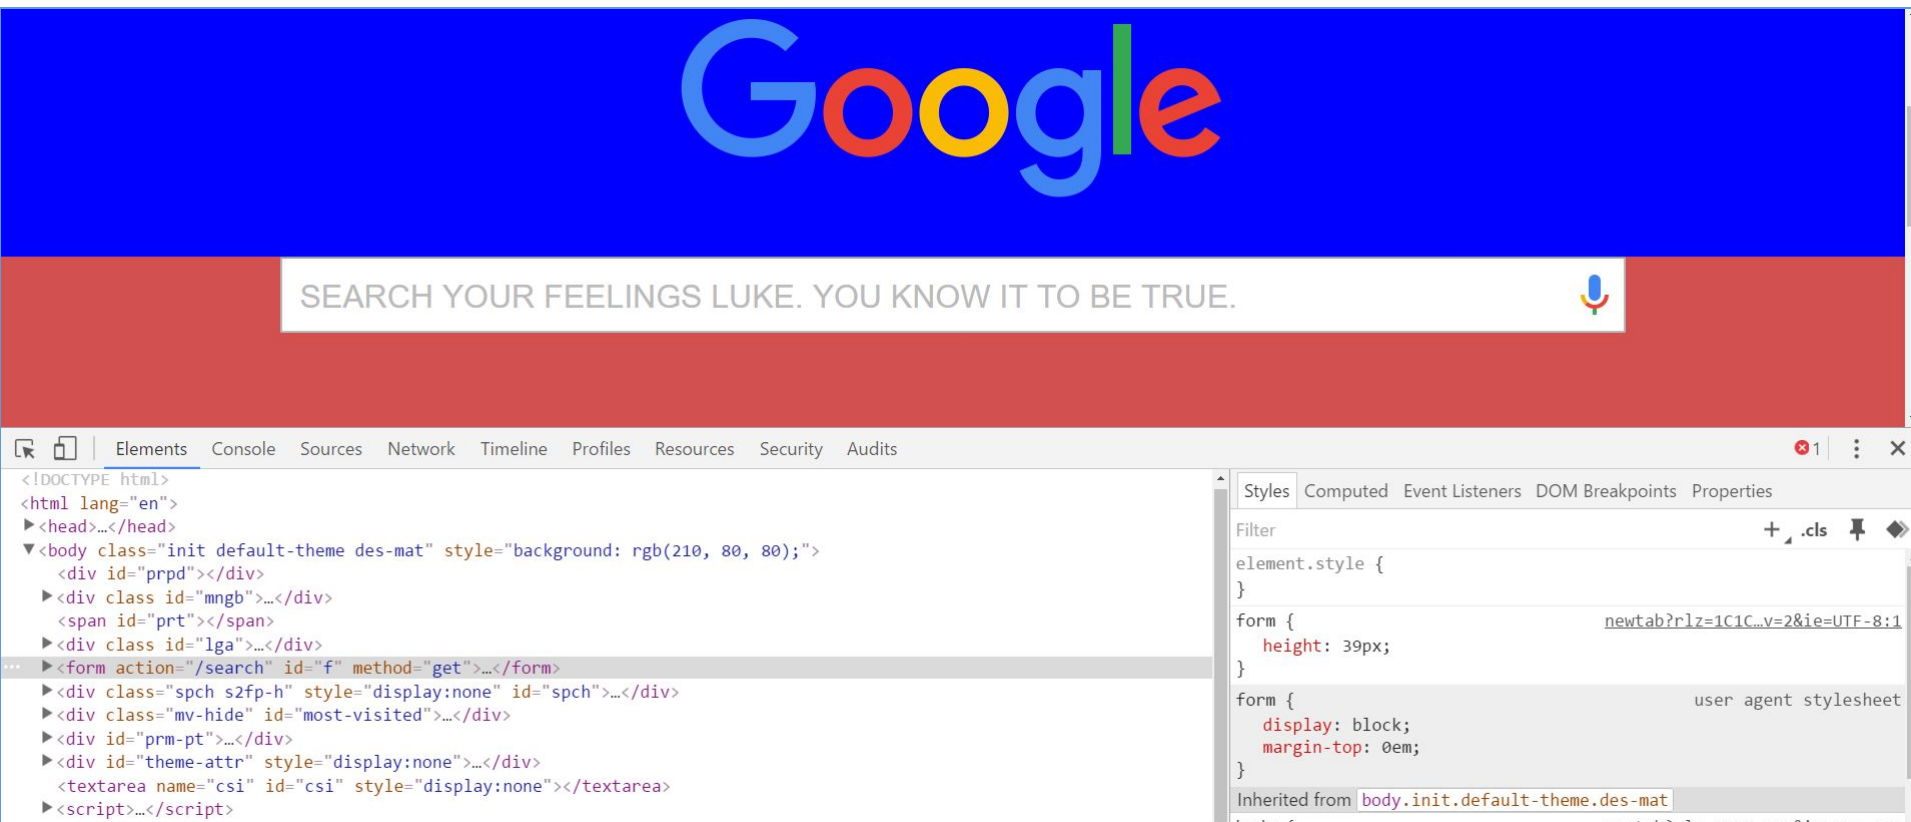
Google

SEARCH YOUR FEELINGS LUKE. YOU KNOW IT TO BE TRUE.

Elements Console Sources Network Timeline Profiles Resources Security Audits

1

<!DOCTYPE html>
<html lang="en">
▶<head>…</head>
▼<body class="init default-theme des-mat" style="background: rgb(210, 80, 80);">
<div id="prpd"></div>
▶<div class id="mngb">…</div>
<span id="prt"></span>
▶<div class id="lga">…</div>
▶<form action="/search" id="f" method="get">…</form>
▶<div class="spch s2fp-h" style="display:none" id="spch">…</div>
▶<div class="mv-hide" id="most-visited">…</div>
▶<div id="prm-pt">…</div>
▶<div id="theme-attr" style="display:none">…</div>
<textarea name="csi" id="csi" style="display:none"></textarea>
▶<script>…</script>

Styles Computed Event Listeners DOM Breakpoints Properties

Filter + .cls

element.style {
}

form { newtab?rlz=1C1C…v=2&ie=UTF-8:1
height: 39px;
}

form { user agent stylesheet
display: block;
margin-top: 0em;
}

Inherited from body.init.default-theme.des-mat